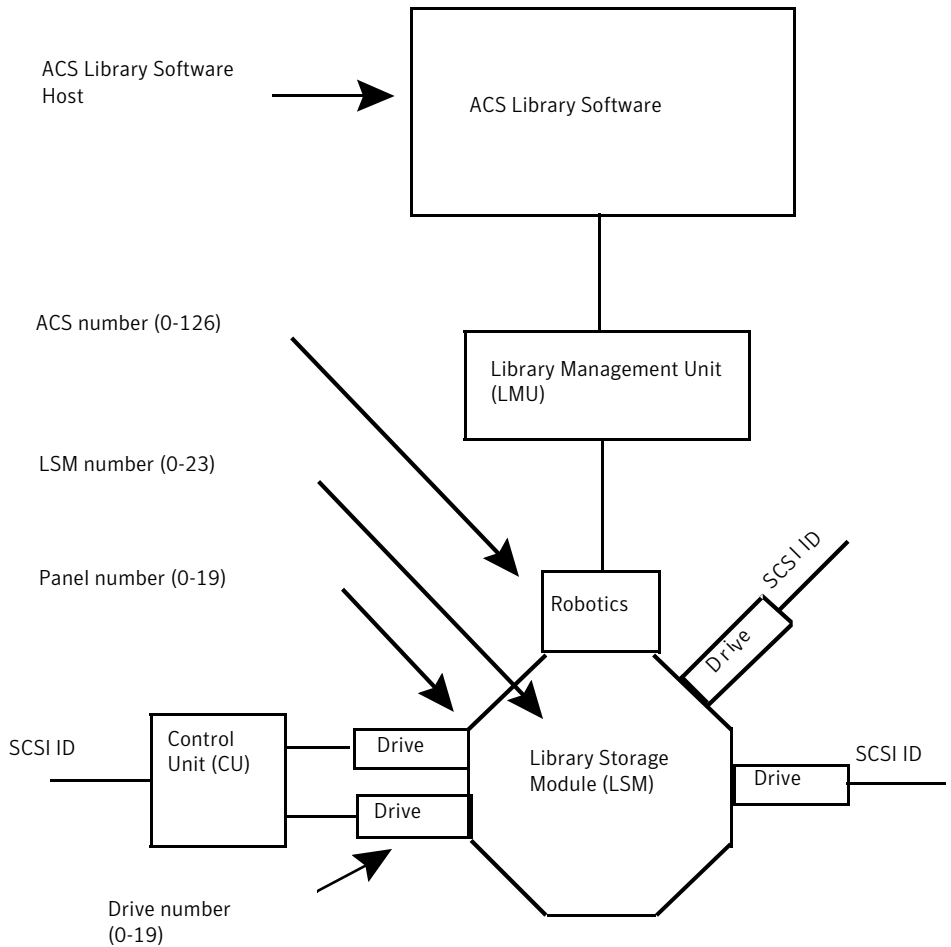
ACS Library Software Host

ACS Library Software

ACS number (0-126)

Library Management Unit (LMU)

LSM number (0-23)

Panel number (0-19)

Robotics

SCSI ID

Drive

SCSI ID

Control Unit (CU)

Drive

Library Storage Module (LSM)

SCSI ID

Drive

Drive

Drive number (0-19)